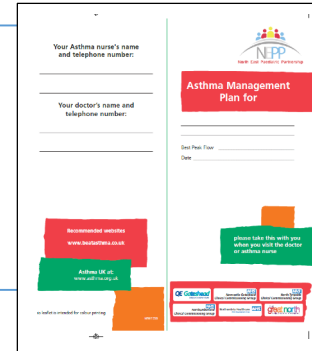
Your Asthma nurse's name and telephone number:

Your doctor's name and telephone number:

Recommended websites
www.beatasthma.co.uk

Asthma UK at:
www.asthma.org.uk

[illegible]

NEPP
North East Pharmacy Partnership

Asthma Management Plan for

Best Peak Flow
Date

please take this with you when you visit the doctor or asthma nurse

Gateshead
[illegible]
great north